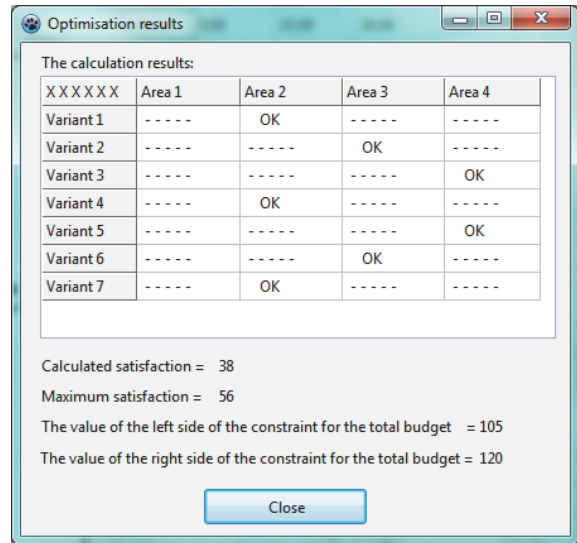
Optimisation results

The calculation results:

| XXXXXX | Area 1 | Area 2 | Area 3 | Area 4 |
|---|---|---|---|---|
| Variant 1 | ----- | OK | ----- | ----- |
| Variant 2 | ----- | ----- | OK | ----- |
| Variant 3 | ----- | ----- | ----- | OK |
| Variant 4 | ----- | OK | ----- | ----- |
| Variant 5 | ----- | ----- | ----- | OK |
| Variant 6 | ----- | ----- | OK | ----- |
| Variant 7 | ----- | OK | ----- | ----- |

Calculated satisfaction = 38

Maximum satisfaction = 56

The value of the left side of the constraint for the total budget = 105

The value of the right side of the constraint for the total budget = 120

Close